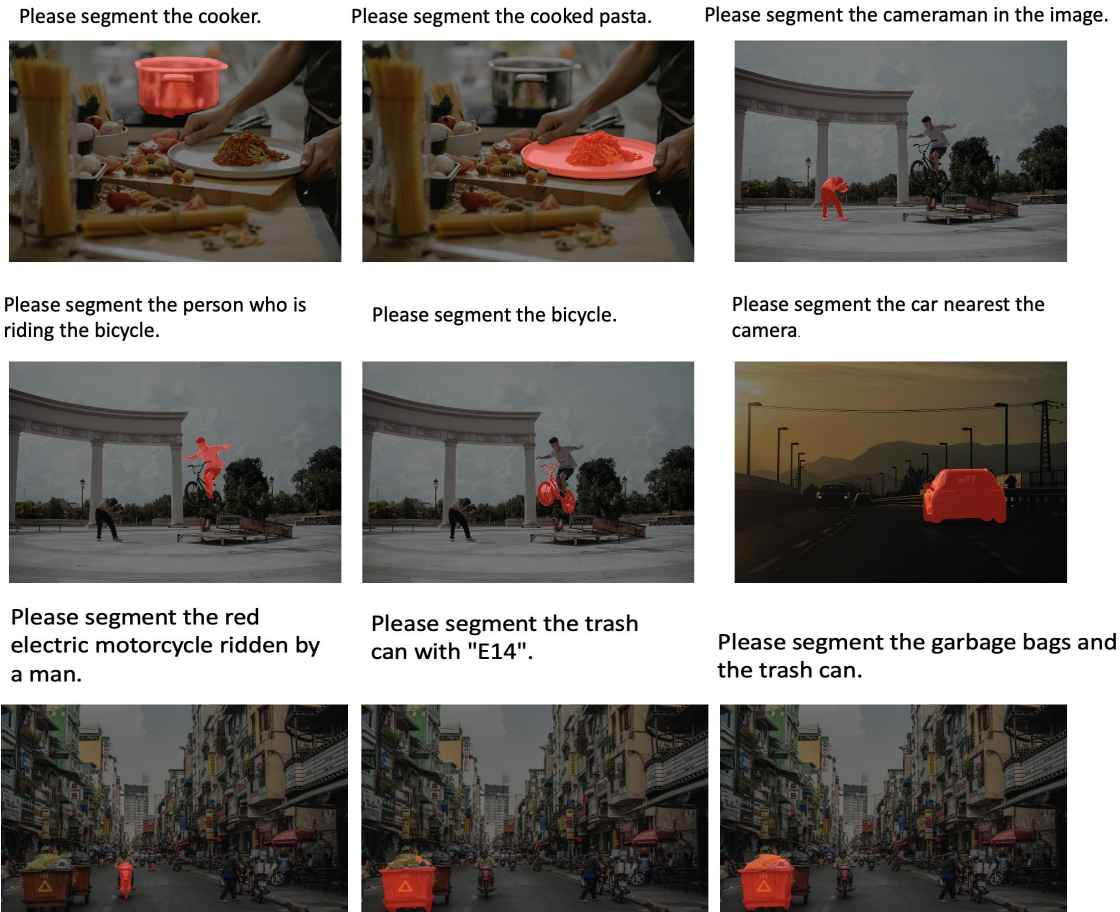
Please segment the cooker.

Please segment the cooked pasta.

Please segment the cameraman in the image.

Please segment the person who is riding the bicycle.

Please segment the bicycle.

Please segment the car nearest the camera.

Please segment the red electric motorcycle ridden by a man.

Please segment the trash can with "E14".

Please segment the garbage bags and the trash can.